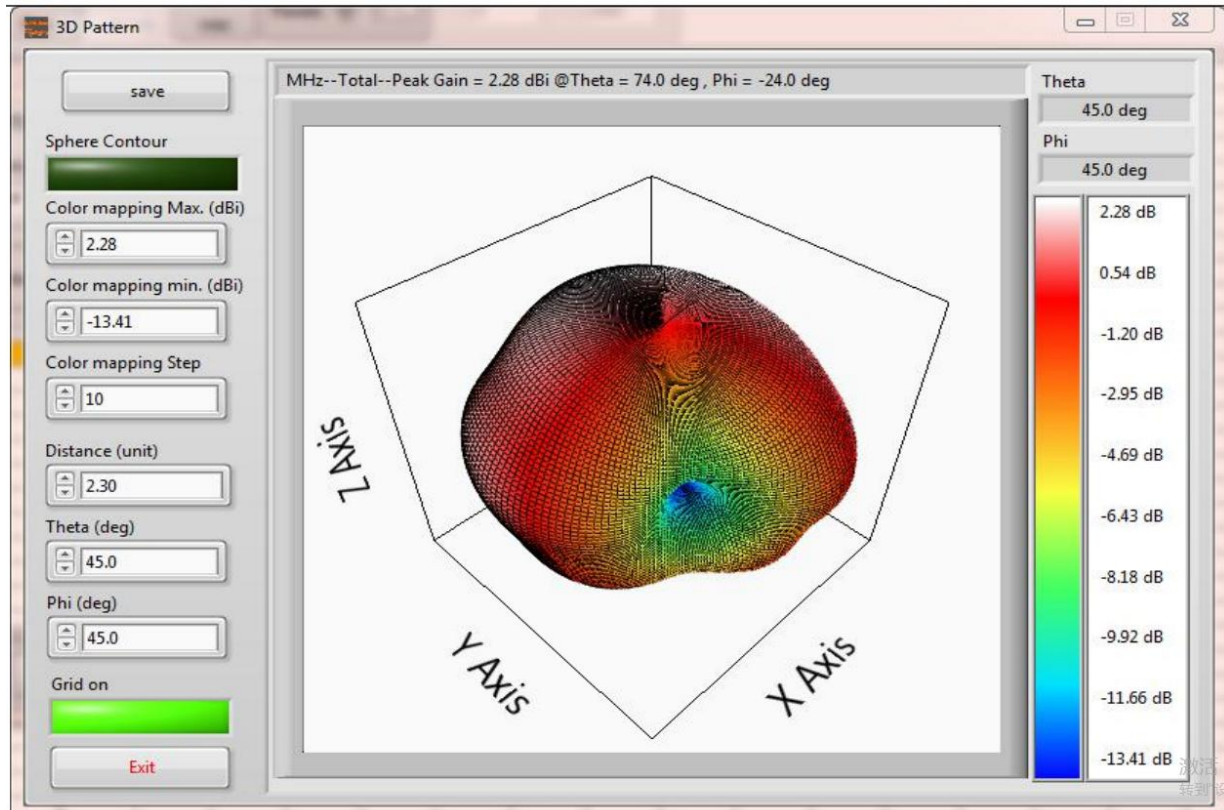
3D Pattern

save

Sphere Contour

Color mapping Max. (dBi)

2.28

Color mapping min. (dBi)

-13.41

Color mapping Step

10

Distance (unit)

2.30

Theta (deg)

45.0

Phi (deg)

45.0

Grid on

Exit

MHz--Total--Peak Gain = 2.28 dBi @Theta = 74.0 deg , Phi = -24.0 deg

Z Axis

Y Axis

X Axis

Theta

45.0 deg

Phi

45.0 deg

2.28 dB

0.54 dB

-1.20 dB

-2.95 dB

-4.69 dB

-6.43 dB

-8.18 dB

-9.92 dB

-11.66 dB

-13.41 dB

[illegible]